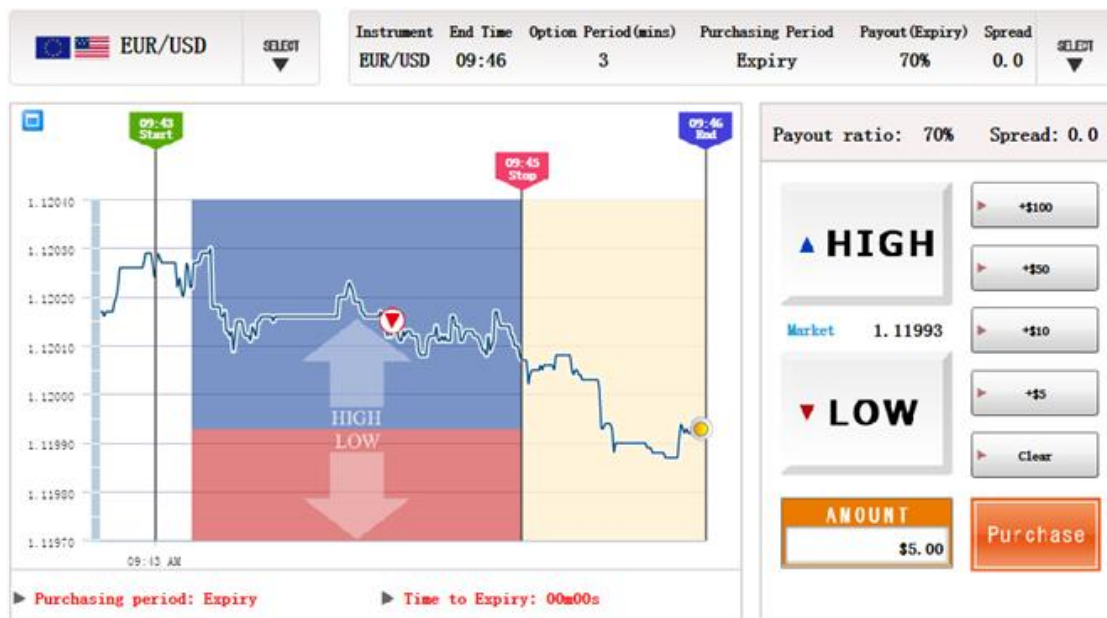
EUR/USD
SELECT

| Instrument | End Time | Option Period(mins) | Purchasing Period | Payout(Expiry) | Spread |
|---|---|---|---|---|---|
| EUR/USD | 09:46 | 3 | Expiry | 70% | 0.0 |

SELECT

09:43 Start
09:45 Stop
09:46 End

1.12040
1.12030
1.12020
1.12010
1.12000
1.11990
1.11980
1.11970

HIGH
LOW

09:43 AM

Payout ratio: 70% Spread: 0.0

HIGH
Market 1.11993
LOW

+$100
+$50
+$10
+$5
Clear

AMOUNT
$5.00
Purchase

Purchasing period: Expiry
Time to Expiry: 00m00s